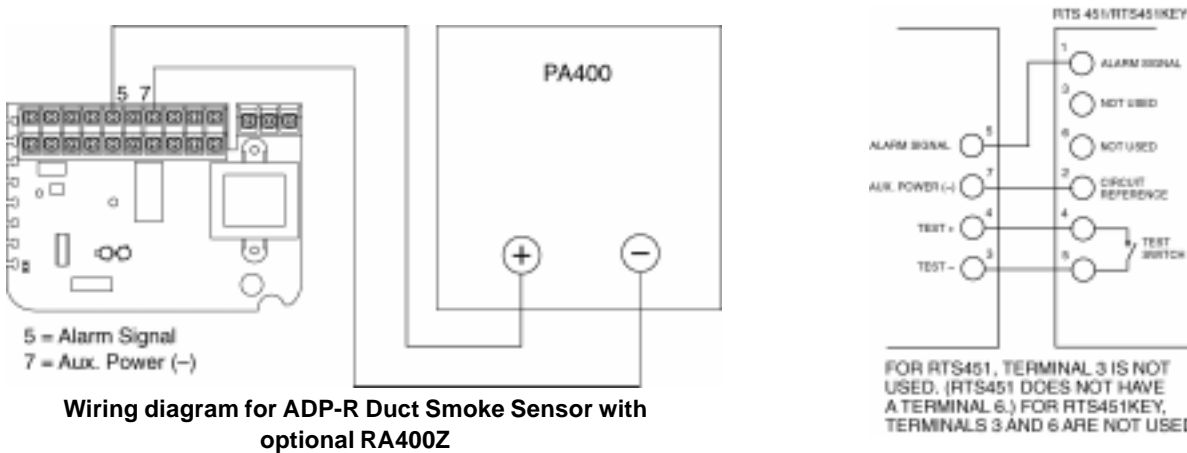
5 7

PA400

5 = Alarm Signal
7 = Aux. Power (–)

Wiring diagram for ADP-R Duct Smoke Sensor with optional RA400Z

RTS 451/RTS451KEY

ALARM SIGNAL 5
AUX. POWER (–) 7
TEST + 4
TEST – 3

1 ALARM SIGNAL
3 NOT USED
6 NOT USED
2 CIRCUIT REFERENCE
4
5
TEST SWITCH

FOR RTS451, TERMINAL 3 IS NOT USED. (RTS451 DOES NOT HAVE A TERMINAL 6.) FOR RTS451KEY, TERMINALS 3 AND 6 ARE NOT USED